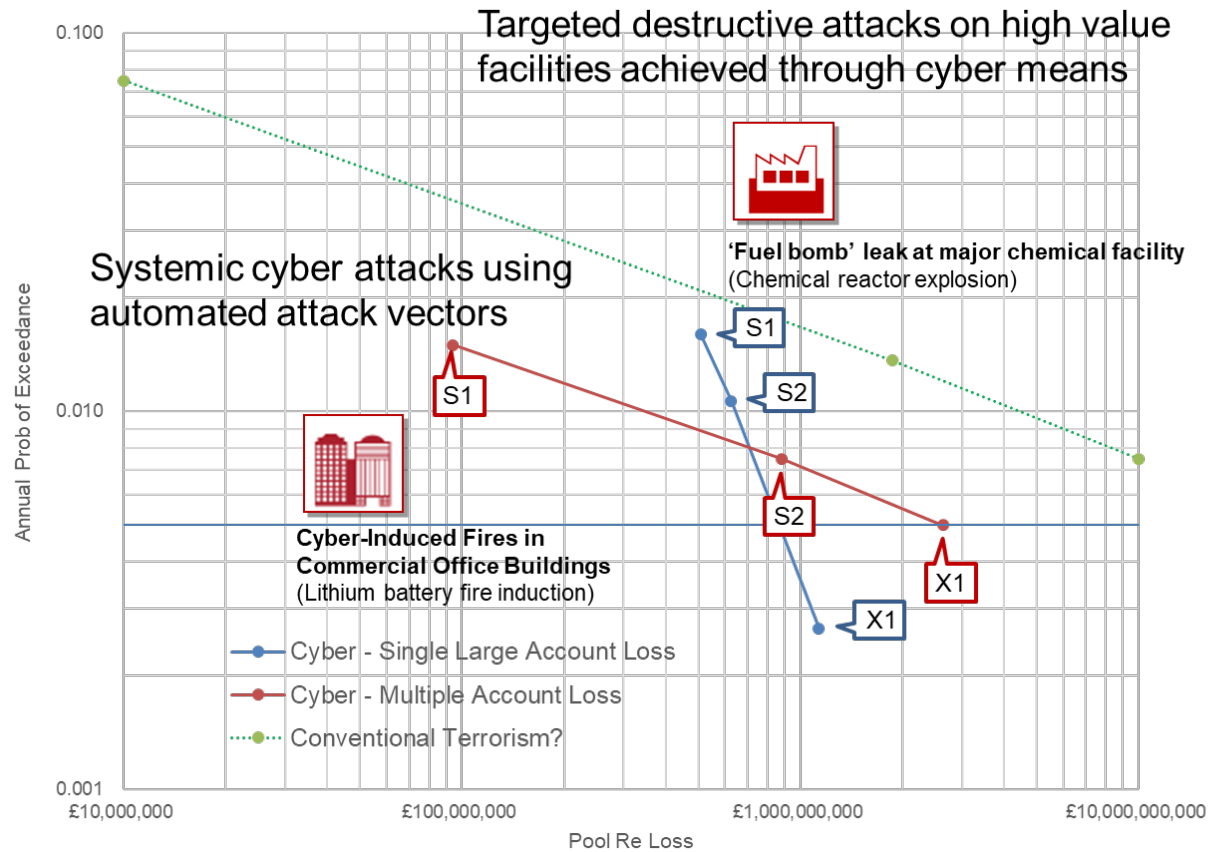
Targeted destructive attacks on high value facilities achieved through cyber means

0.100

'Fuel bomb' leak at major chemical facility
(Chemical reactor explosion)

Systemic cyber attacks using automated attack vectors

S1

S1

S2

0.010

S2

Cyber-Induced Fires in Commercial Office Buildings
(Lithium battery fire induction)

X1

X1

Cyber - Single Large Account Loss
Cyber - Multiple Account Loss
Conventional Terrorism?

0.001

Annual Prob of Exceedance

£10,000,000
£100,000,000
£1,000,000,000
£10,000,000,000

Pool Re Loss